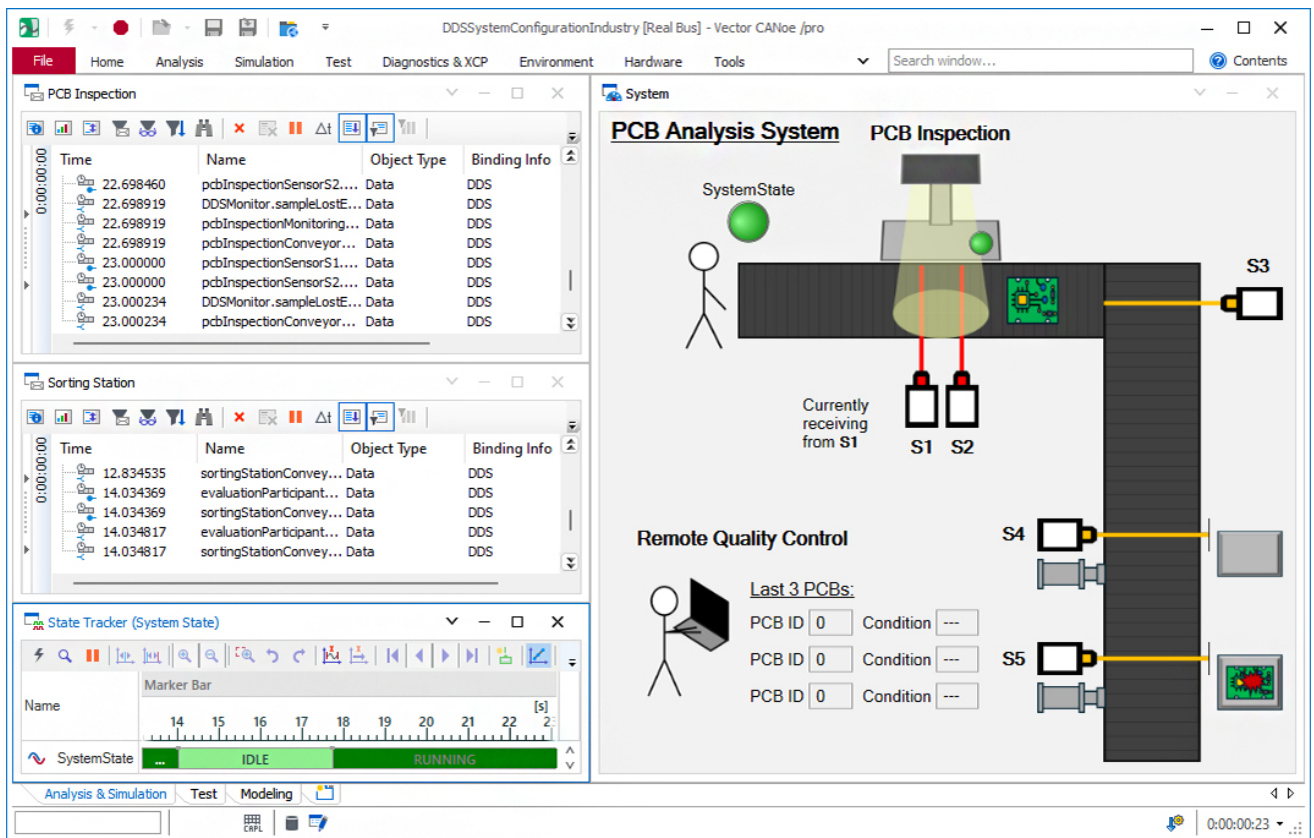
DDSSystemConfigurationIndustry [Real Bus] - Vector CANoe /pro

File Home Analysis Simulation Test Diagnostics & XCP Environment Hardware Tools Search window... Contents

PCB Inspection

0:00:00:00

| Time | Name | Object Type | Binding Info |
|---|---|---|---|
| 22.698460 | pcbInspectionSensorS2.... | Data | DDS |
| 22.698919 | DDSMonitor.sampleLostE... | Data | DDS |
| 22.698919 | pcbInspectionMonitoring... | Data | DDS |
| 22.698919 | pcbInspectionConveyor... | Data | DDS |
| 23.000000 | pcbInspectionSensorS1.... | Data | DDS |
| 23.000000 | pcbInspectionSensorS2.... | Data | DDS |
| 23.000234 | DDSMonitor.sampleLostE... | Data | DDS |
| 23.000234 | pcbInspectionConveyor... | Data | DDS |

Sorting Station

0:00:00:00

| Time | Name | Object Type | Binding Info |
|---|---|---|---|
| 12.834535 | sortingStationConvey... | Data | DDS |
| 14.034369 | evaluationParticipant... | Data | DDS |
| 14.034369 | sortingStationConvey... | Data | DDS |
| 14.034817 | evaluationParticipant... | Data | DDS |
| 14.034817 | sortingStationConvey... | Data | DDS |

State Tracker (System State)

Marker Bar

Name

[s]

14 15 16 17 18 19 20 21 22 2

SystemState ... IDLE RUNNING

System

PCB Analysis System

PCB Inspection

SystemState

S3

Currently receiving from S1

S1 S2

Remote Quality Control

S4

Last 3 PCBs:

PCB ID 0 Condition ---

PCB ID 0 Condition ---

PCB ID 0 Condition ---

S5

Analysis & Simulation Test Modeling

0:00:00:23